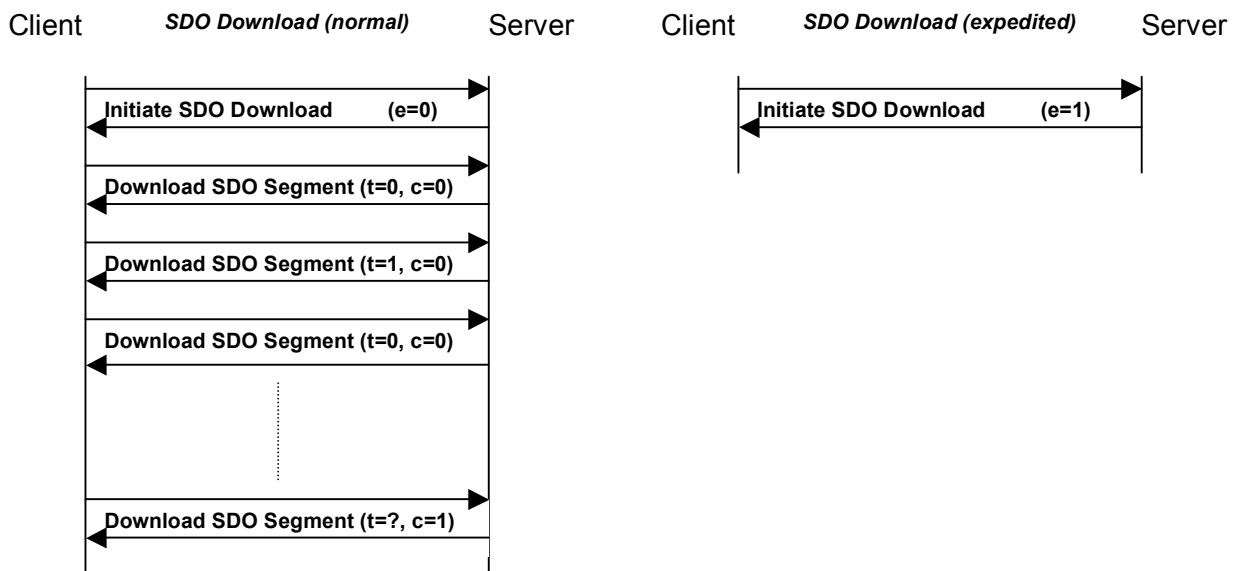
Client SDO Download (normal) Server

Initiate SDO Download (e=0)

Download SDO Segment (t=0, c=0)

Download SDO Segment (t=1, c=0)

Download SDO Segment (t=0, c=0)

Download SDO Segment (t=?, c=1)

Client SDO Download (expedited) Server

Initiate SDO Download (e=1)